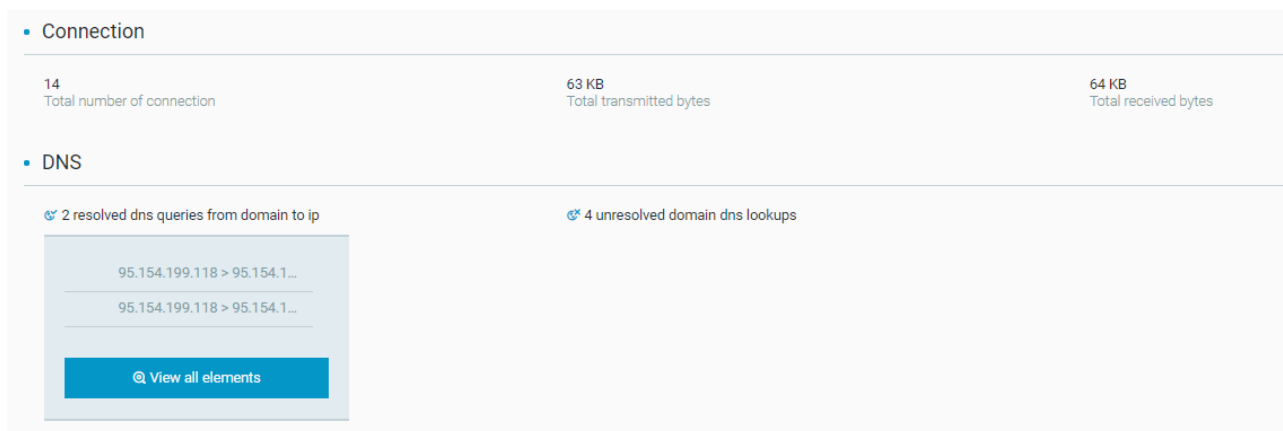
Connection

14
Total number of connection

63 KB
Total transmitted bytes

64 KB
Total received bytes

DNS

2 resolved dns queries from domain to ip

95.154.199.118 > 95.154.1...

95.154.199.118 > 95.154.1...

View all elements

4 unresolved domain dns lookups